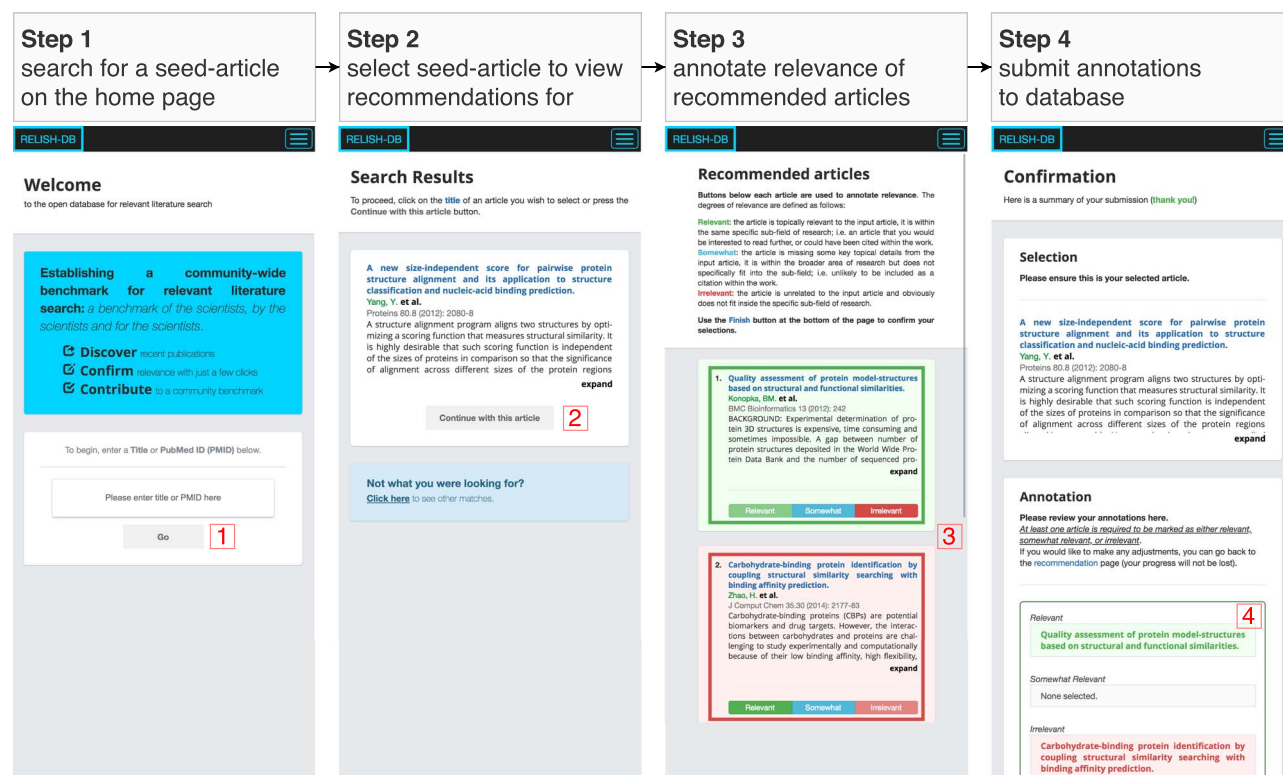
Step 1
search for a seed-article on the home page

RELISH-DB

Welcome
to the open database for relevant literature search

Establishing a community-wide benchmark for relevant literature search: a benchmark of the scientists, by the scientists and for the scientists.

Discover recent publications
Confirm relevance with just a few clicks
Contribute to a community benchmark

To begin, enter a Title or PubMed ID (PMID) below.

Please enter title or PMID here

Go

1

Step 2
select seed-article to view recommendations for

RELISH-DB

Search Results
To proceed, click on the title of an article you wish to select or press the Continue with this article button.

A new size-independent score for pairwise protein structure alignment and its application to structure classification and nucleic-acid binding prediction.
Yang, Y. et al.
Proteins 80.8 (2012): 2080-8
A structure alignment program aligns two structures by optimizing a scoring function that measures structural similarity. It is highly desirable that such scoring function is independent of the sizes of proteins in comparison so that the significance of alignment across different sizes of the protein regions
expand

Continue with this article

2

Not what you were looking for?
Click here to see other matches.

Step 3
annotate relevance of recommended articles

RELISH-DB

Recommended articles
Buttons below each article are used to annotate relevance. The degrees of relevance are defined as follows:

Relevant: the article is topically relevant to the input article, it is within the same specific sub-field of research; i.e. an article that you would be interested to read further, or could have been cited within the work.
Somewhat: the article is missing some key topical details from the input article, it is within the broader area of research but does not specifically fit into the sub-field; i.e. unlikely to be included as a citation within the work.
Irrelevant: the article is unrelated to the input article and obviously does not fit inside the specific sub-field of research.

Use the Finish button at the bottom of the page to confirm your selections.

1. Quality assessment of protein model-structures based on structural and functional similarities.
Konopka, BM. et al.
BMC Bioinformatics 13 (2012): 242
BACKGROUND: Experimental determination of protein 3D structures is expensive, time consuming and sometimes impossible. A gap between number of protein structures deposited in the World Wide Protein Data Bank and the number of sequenced pro-
expand

Relevant Somewhat Irrelevant

3

2. Carbohydrate-binding protein identification by coupling structural similarity searching with binding affinity prediction.
Zhao, H. et al.
J Comput Chem 35.30 (2014): 2177-83
Carbohydrate-binding proteins (CBPs) are potential biomarkers and drug targets. However, the interactions between carbohydrates and proteins are challenging to study experimentally and computationally because of their low binding affinity, high flexibility,
expand

Relevant Somewhat Irrelevant

Step 4
submit annotations to database

RELISH-DB

Confirmation
Here is a summary of your submission (thank you!)

Selection
Please ensure this is your selected article.

A new size-independent score for pairwise protein structure alignment and its application to structure classification and nucleic-acid binding prediction.
Yang, Y. et al.
Proteins 80.8 (2012): 2080-8
A structure alignment program aligns two structures by optimizing a scoring function that measures structural similarity. It is highly desirable that such scoring function is independent of the sizes of proteins in comparison so that the significance of alignment across different sizes of the protein regions
expand

Annotation
Please review your annotations here.
At least one article is required to be marked as either relevant, somewhat relevant, or irrelevant.
If you would like to make any adjustments, you can go back to the recommendation page (your progress will not be lost).

Relevant
4
Quality assessment of protein model-structures based on structural and functional similarities.

Somewhat Relevant
None selected.

Irrelevant
Carbohydrate-binding protein identification by coupling structural similarity searching with binding affinity prediction.